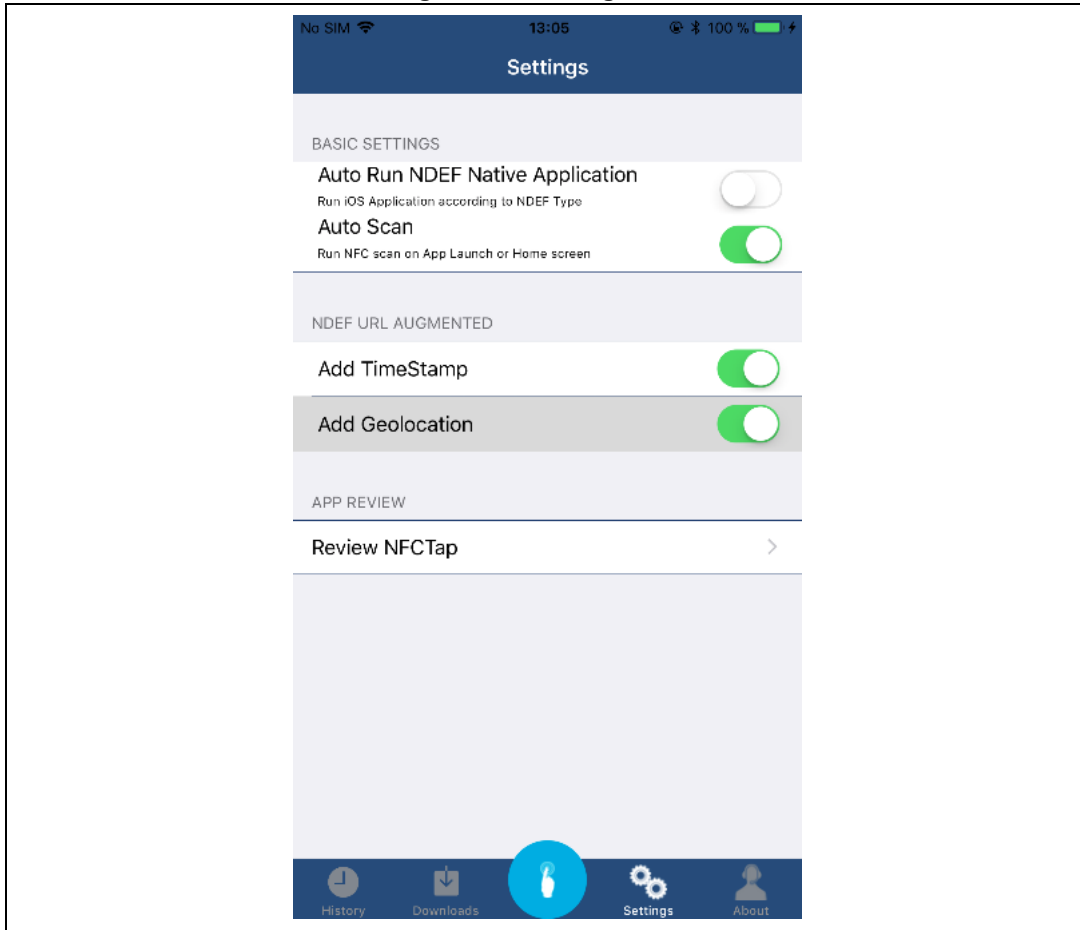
No SIM 13:05 100 %

Settings

BASIC SETTINGS

Auto Run NDEF Native Application
Run iOS Application according to NDEF Type

Auto Scan
Run NFC scan on App Launch or Home screen

NDEF URL AUGMENTED

Add TimeStamp

Add Geolocation

APP REVIEW

Review NFCTap

History Downloads Settings About